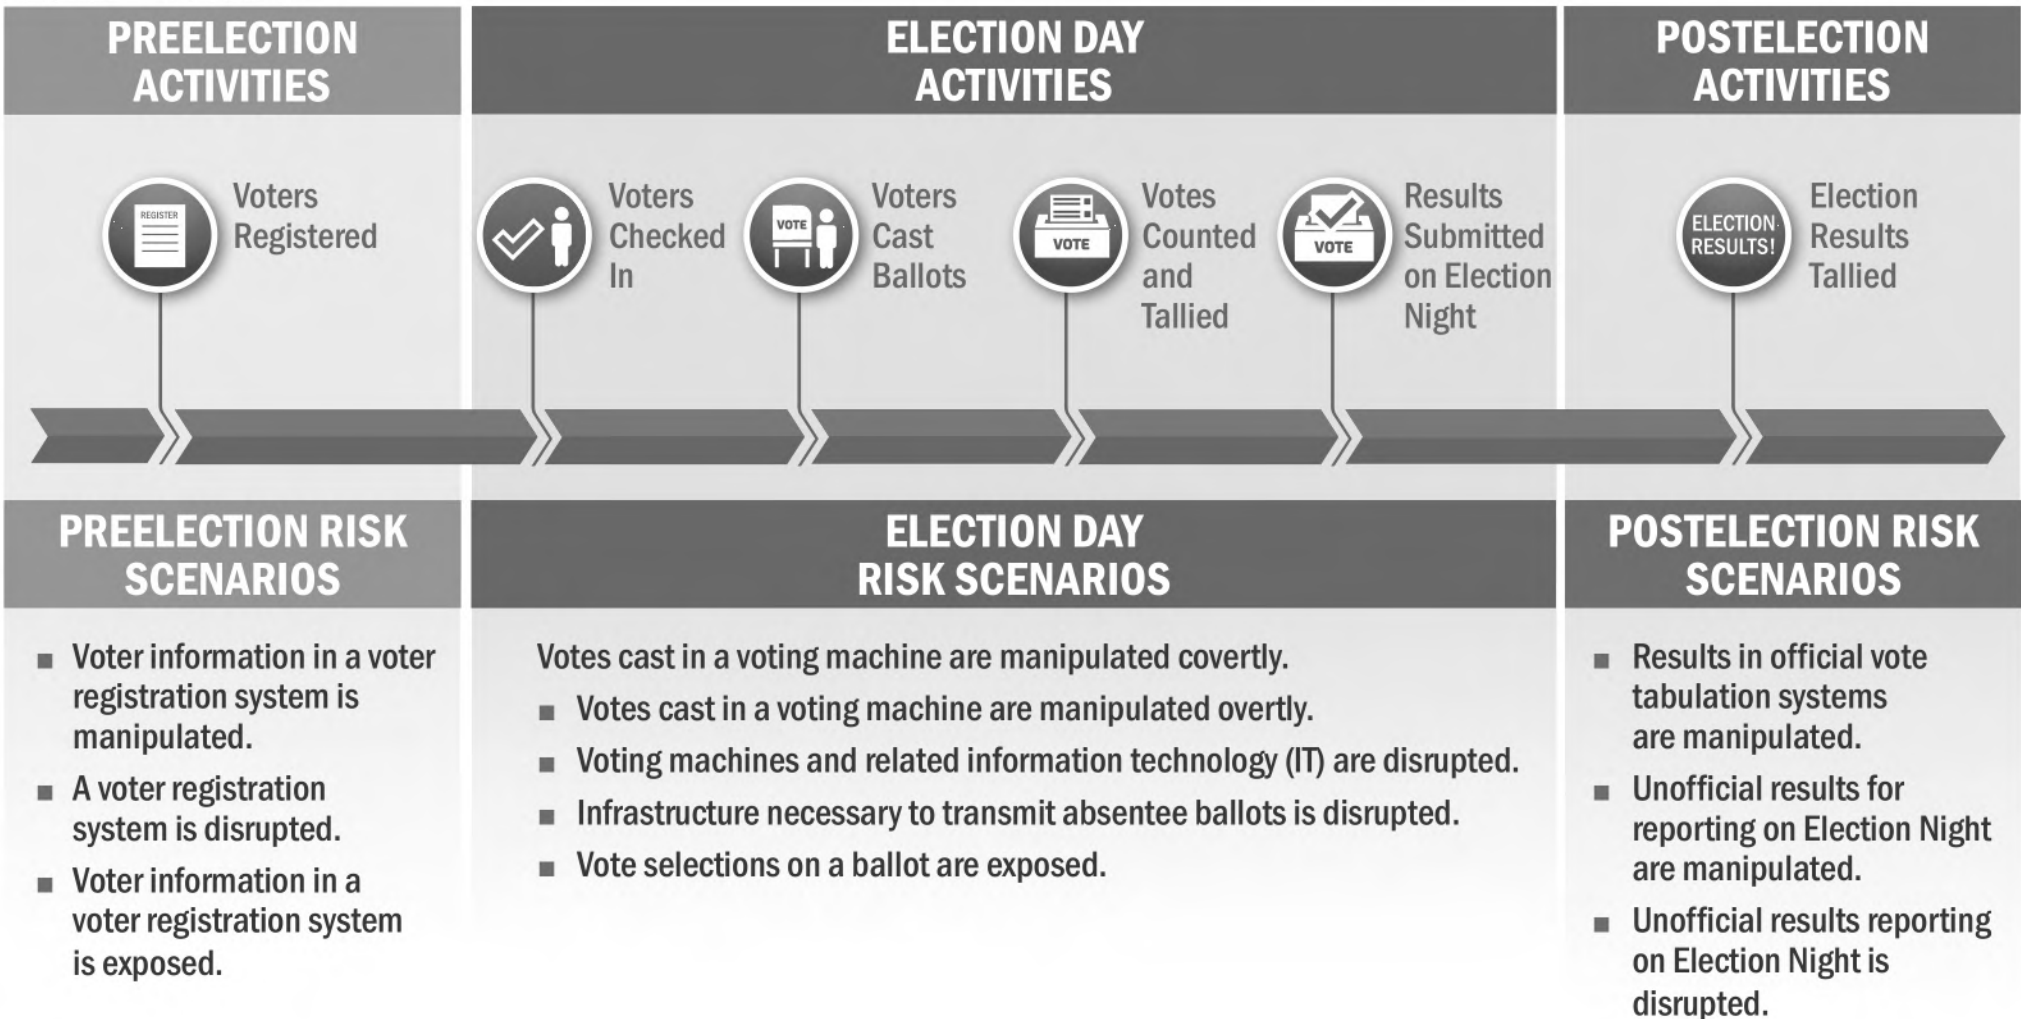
PREELECTION ACTIVITIES

ELECTION DAY ACTIVITIES

POSTELECTION ACTIVITIES

REGISTER

Voters Registered

Voters Checked In

VOTE

Voters Cast Ballots

VOTE

Votes Counted and Tallied

VOTE

Results Submitted on Election Night

ELECTION RESULTS!

Election Results Tallied

PREELECTION RISK SCENARIOS

■ Voter information in a voter registration system is manipulated.

■ A voter registration system is disrupted.

■ Voter information in a voter registration system is exposed.

ELECTION DAY RISK SCENARIOS

Votes cast in a voting machine are manipulated covertly.

■ Votes cast in a voting machine are manipulated overtly.

■ Voting machines and related information technology (IT) are disrupted.

■ Infrastructure necessary to transmit absentee ballots is disrupted.

■ Vote selections on a ballot are exposed.

POSTELECTION RISK SCENARIOS

■ Results in official vote tabulation systems are manipulated.

■ Unofficial results for reporting on Election Night are manipulated.

■ Unofficial results reporting on Election Night is disrupted.